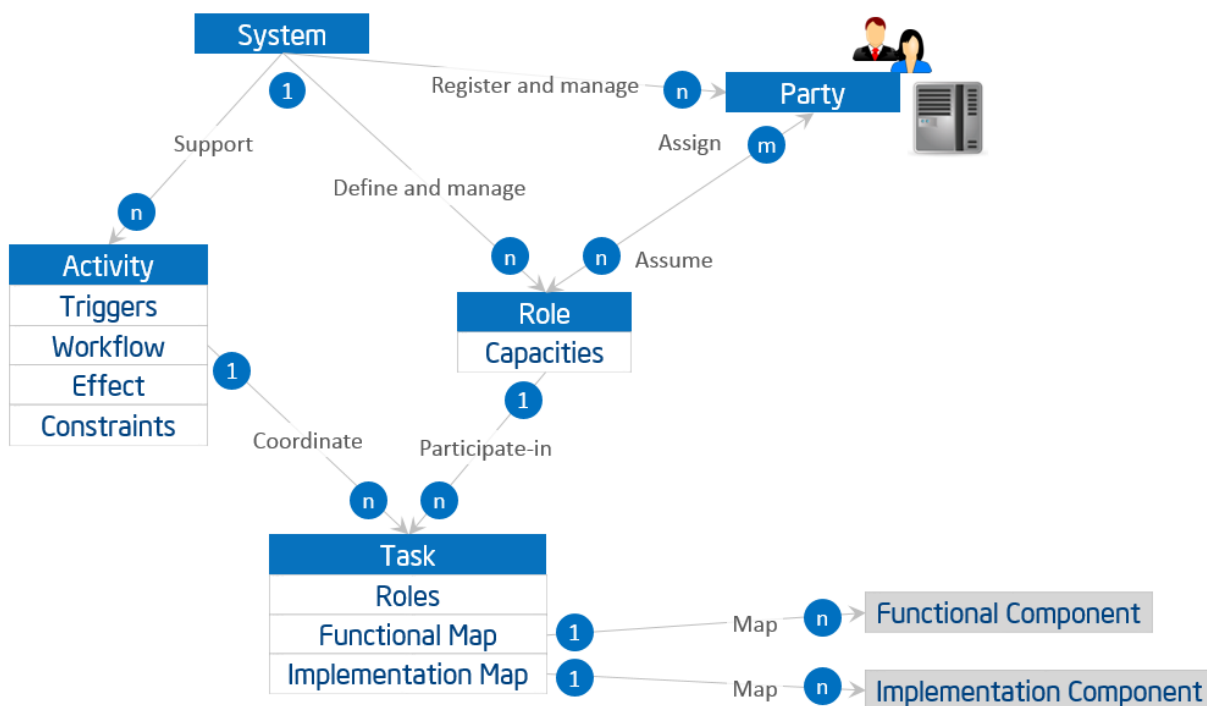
System

1

Register and manage

n

Party

Assign

m

Support

Define and manage

n

Activity

Triggers

Workflow

Effect

Constraints

n

n

Assume

Role

Capacities

1

1

Coordinate

Participate-in

n

n

Task

Roles

Functional Map

Implementation Map

1

Map

n

Functional Component

1

Map

n

Implementation Component